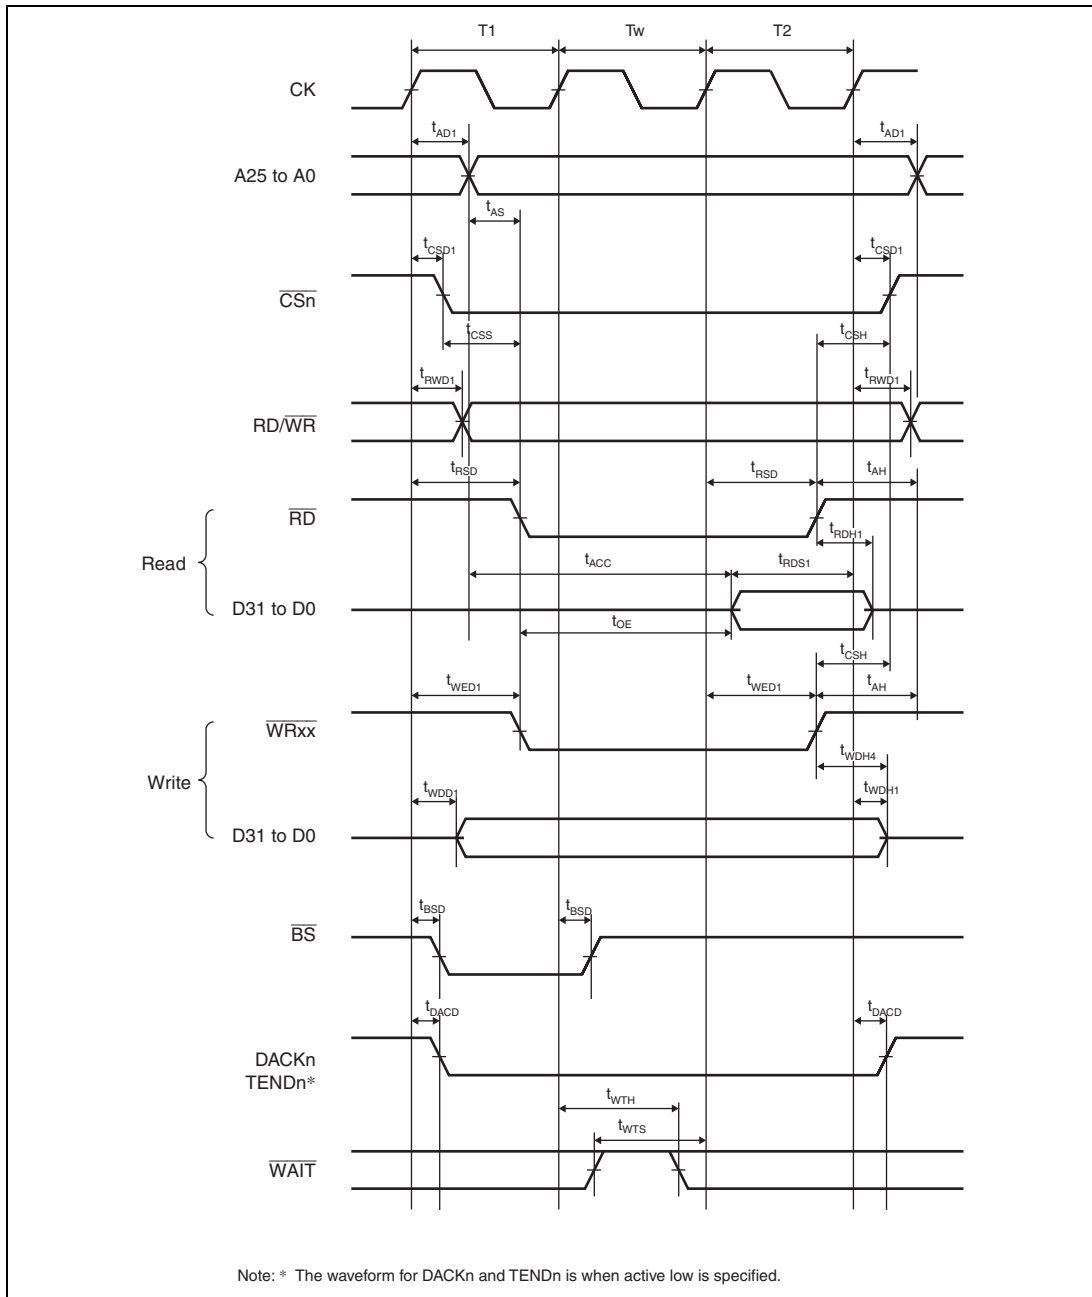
T1
Tw
T2
CK
$t_{AD1}$
$t_{AD1}$
A25 to A0
$t_{AS}$
$t_{CSD1}$
$t_{CSD1}$
$\overline{CSn}$
$t_{CSS}$
$t_{CSH}$
$t_{RWD1}$
$t_{RWD1}$
RD/$\overline{WR}$
$t_{RSD}$
$t_{RSD}$
$t_{AH}$
$\overline{RD}$
$t_{RDH1}$
Read
$t_{ACC}$
$t_{RDS1}$
D31 to D0
$t_{OE}$
$t_{CSH}$
$t_{WED1}$
$t_{WED1}$
$t_{AH}$
$\overline{WRxx}$
$t_{WDH4}$
Write
$t_{WDD1}$
$t_{WDH1}$
D31 to D0
$t_{BSD}$
$t_{BSD}$
$\overline{BS}$
$t_{DACD}$
$t_{DACD}$
DACKn
TENDn*
$t_{WTH}$
$t_{WTS}$
$\overline{WAIT}$

Note: * The waveform for DACKn and TENDn is when active low is specified.